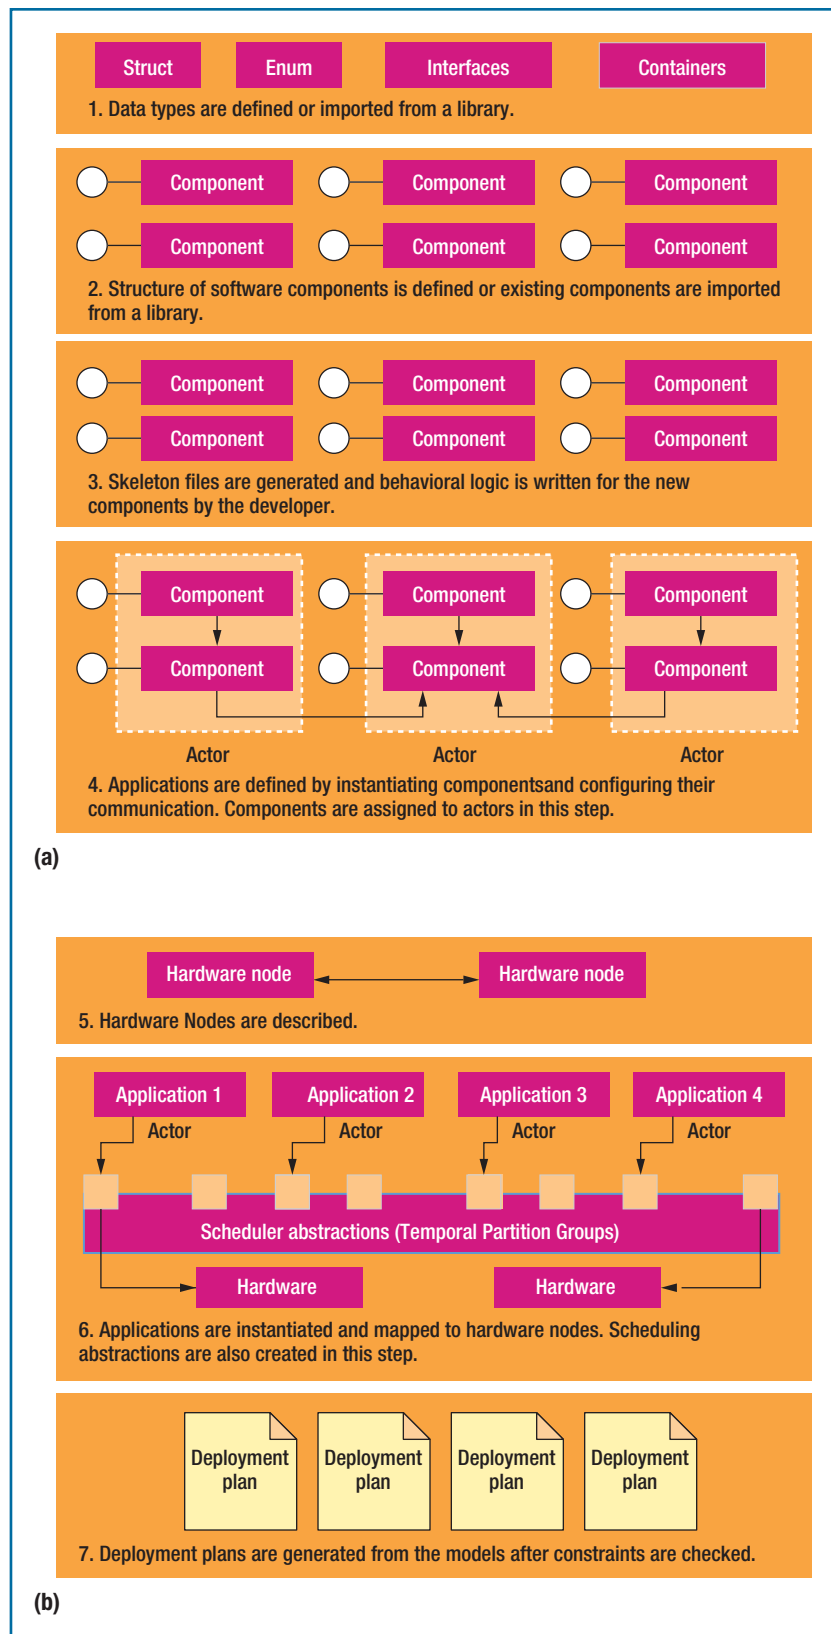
Struct Enum Interfaces Containers

1. Data types are defined or imported from a library.

Component Component Component
Component Component Component

2. Structure of software components is defined or existing components are imported from a library.

Component Component Component
Component Component Component

3. Skeleton files are generated and behavioral logic is written for the new components by the developer.

Component Component Component
Component Component Component
Actor Actor Actor

4. Applications are defined by instantiating componentsand configuring their communication. Components are assigned to actors in this step.

(a)

Hardware node Hardware node

5. Hardware Nodes are described.

Application 1 Application 2 Application 3 Application 4
Actor Actor Actor Actor

Scheduler abstractions (Temporal Partition Groups)

Hardware Hardware

6. Applications are instantiated and mapped to hardware nodes. Scheduling abstractions are also created in this step.

Deployment plan Deployment plan Deployment plan Deployment plan

7. Deployment plans are generated from the models after constraints are checked.

(b)